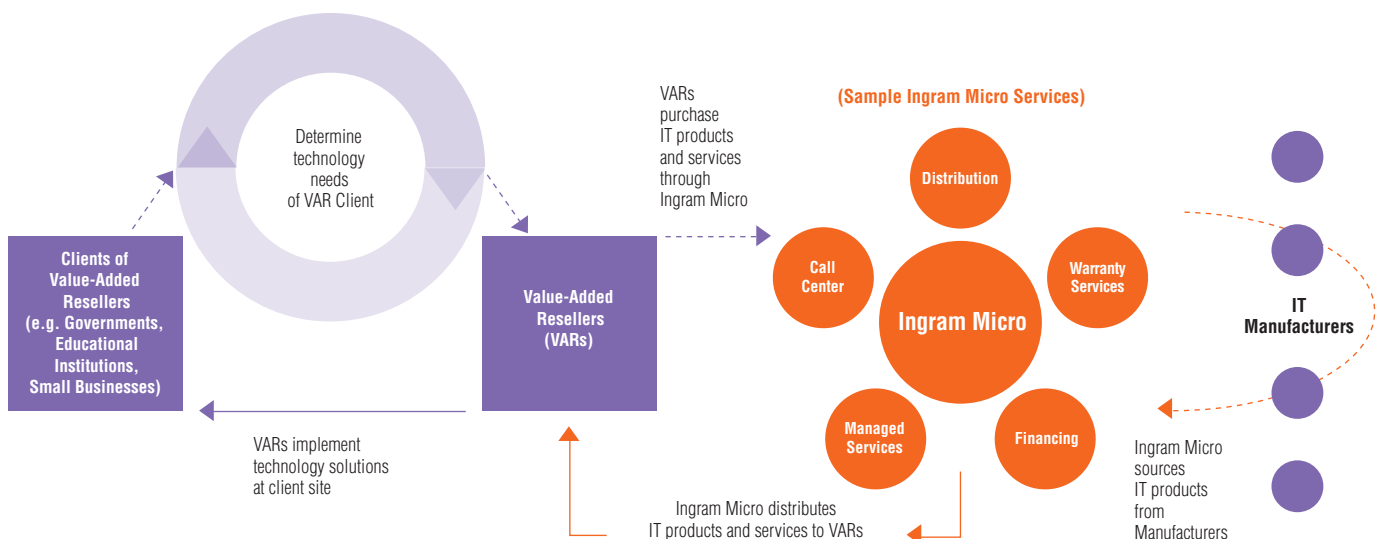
Determine technology needs of VAR Client

Clients of Value-Added Resellers (e.g. Governments, Educational Institutions, Small Businesses)

Value-Added Resellers (VARs)

VARs purchase IT products and services through Ingram Micro

(Sample Ingram Micro Services)

Distribution

Call Center

Warranty Services

Ingram Micro

Managed Services

Financing

IT Manufacturers

Ingram Micro sources IT products from Manufacturers

VARs implement technology solutions at client site

Ingram Micro distributes IT products and services to VARs